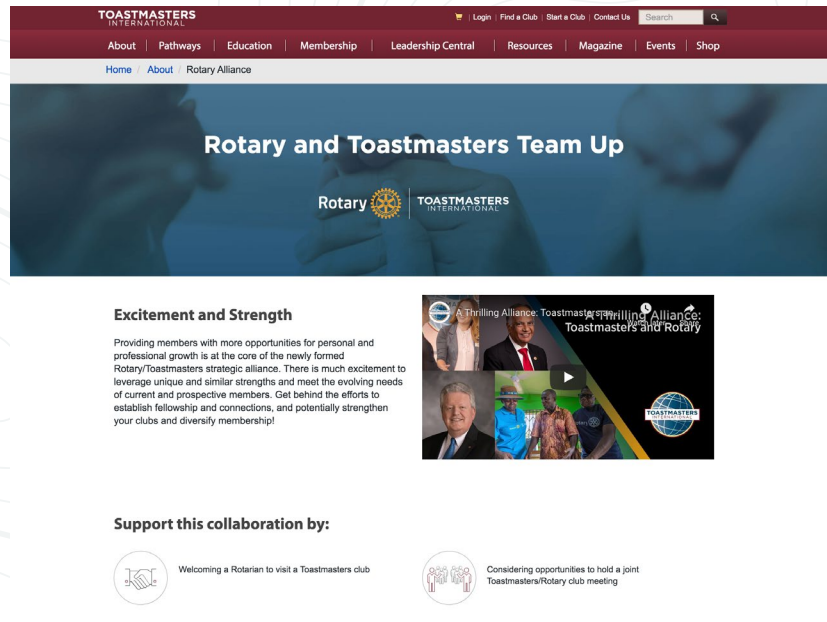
TOASTMASTERS INTERNATIONAL

Login | Find a Club | Start a Club | Contact Us Search

About | Pathways | Education | Membership | Leadership Central | Resources | Magazine | Events | Shop

Home / About / Rotary Alliance

Rotary and Toastmasters Team Up

Rotary | TOASTMASTERS INTERNATIONAL

Excitement and Strength

Providing members with more opportunities for personal and professional growth is at the core of the newly formed Rotary/Toastmasters strategic alliance. There is much excitement to leverage unique and similar strengths and meet the evolving needs of current and prospective members. Get behind the efforts to establish fellowship and connections, and potentially strengthen your clubs and diversify membership!

A Thrilling Alliance: Toastmasters an...

Watch later Share

A Thrilling Alliance: Toastmasters and Rotary

TOASTMASTERS INTERNATIONAL

Support this collaboration by:

Welcoming a Rotarian to visit a Toastmasters club

Considering opportunities to hold a joint Toastmasters/Rotary club meeting